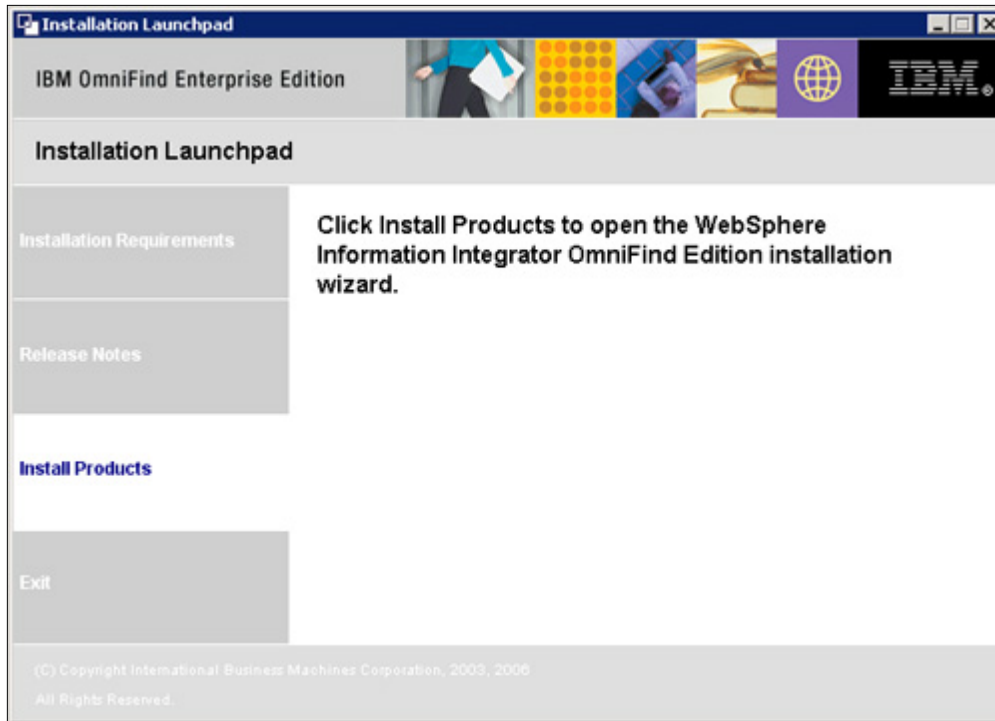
Installation Launchpad

IBM OmniFind Enterprise Edition

IBM.

Installation Launchpad

Installation Requirements

Release Notes

Install Products

Exit

Click Install Products to open the WebSphere Information Integrator OmniFind Edition installation wizard.

(C) Copyright International Business Machines Corporation, 2003, 2006

All Rights Reserved.